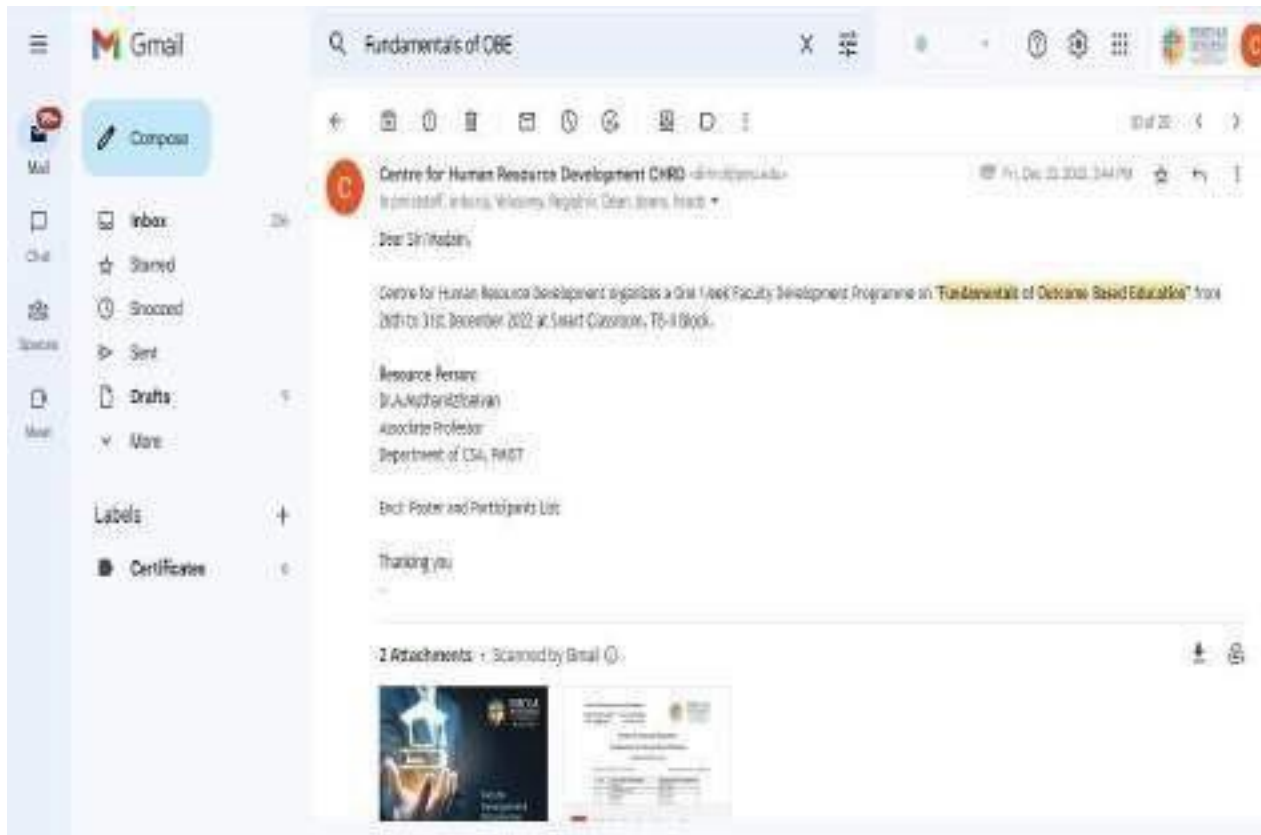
Gmail

Fundamentals of OBE

Compose

Mail

Chat

Spaces

Meet

Inbox

Starred

Snoozed

Sent

Drafts

More

Labels

Certificates

Centre for Human Resource Development CHRD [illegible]

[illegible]

Dear Sir/Madam,

Centre for Human Resource Development organizes a One Week Faculty Development Programme on "Fundamentals of Outcome Based Education" from 26th to 31st December 2022 at Smart Classroom, TB-II Block.

Resource Person:
Dr.A.Muthamizhselvan
Associate Professor
Department of CSA, PMIST

Encl: Poster and Participants List

Thanking you

2 Attachments • Scanned by Gmail